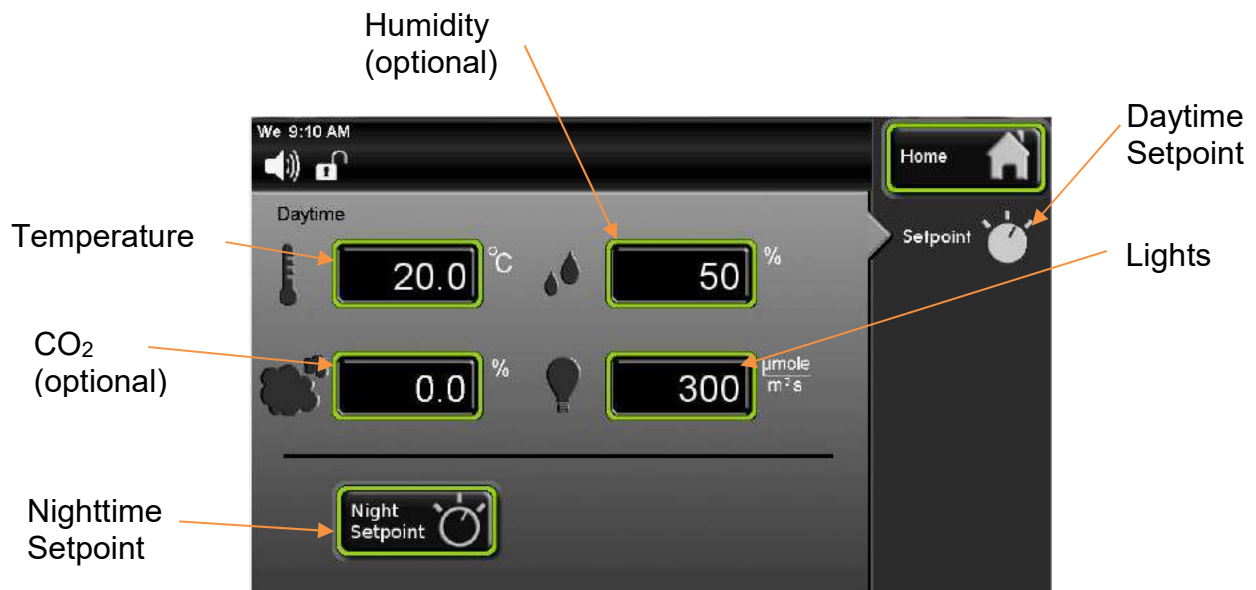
Humidity (optional)

Daytime Setpoint

We 9:10 AM

Home

Daytime

Temperature

20.0 °C

50 %

Setpoint

Lights

$CO_2$ (optional)

0.0 %

300 $\frac{\mu mole}{m^2 s}$

Nighttime Setpoint

Night Setpoint